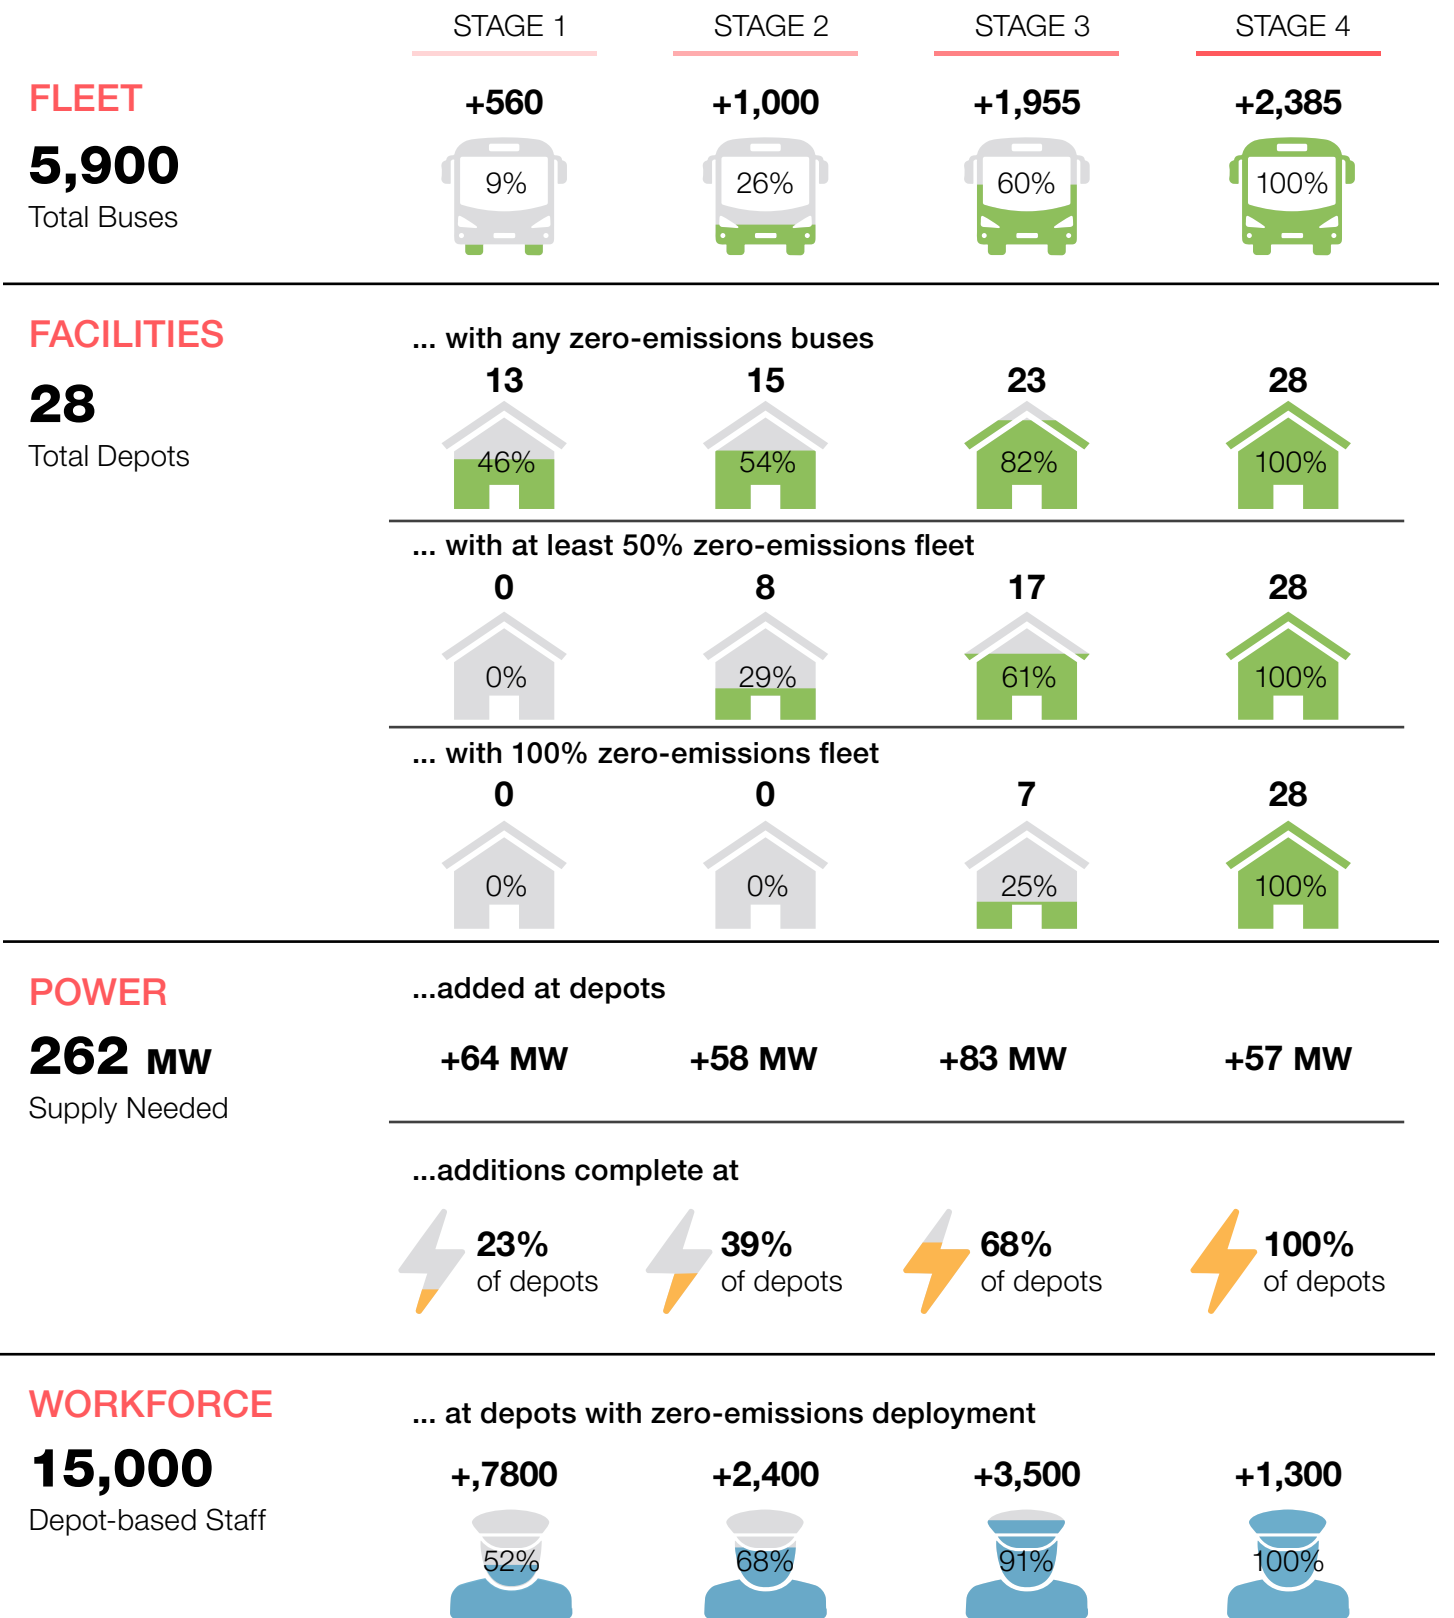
STAGE 1 STAGE 2 STAGE 3 STAGE 4

FLEET
5,900
Total Buses

| +560 | +1,000 | +1,955 | +2,385 |
|---|---|---|---|
| 9% | 26% | 60% | 100% |

FACILITIES
28
Total Depots

... with any zero-emissions buses

| 13 | 15 | 23 | 28 |
|---|---|---|---|
| 46% | 54% | 82% | 100% |

... with at least 50% zero-emissions fleet

| 0 | 8 | 17 | 28 |
|---|---|---|---|
| 0% | 29% | 61% | 100% |

... with 100% zero-emissions fleet

| 0 | 0 | 7 | 28 |
|---|---|---|---|
| 0% | 0% | 25% | 100% |

POWER
262 MW
Supply Needed

...added at depots

| +64 MW | +58 MW | +83 MW | +57 MW |
|---|---|---|---|

...additions complete at

| 23% of depots | 39% of depots | 68% of depots | 100% of depots |
|---|---|---|---|

WORKFORCE
15,000
Depot-based Staff

... at depots with zero-emissions deployment

| +,7800 | +2,400 | +3,500 | +1,300 |
|---|---|---|---|
| 52% | 68% | 91% | 100% |